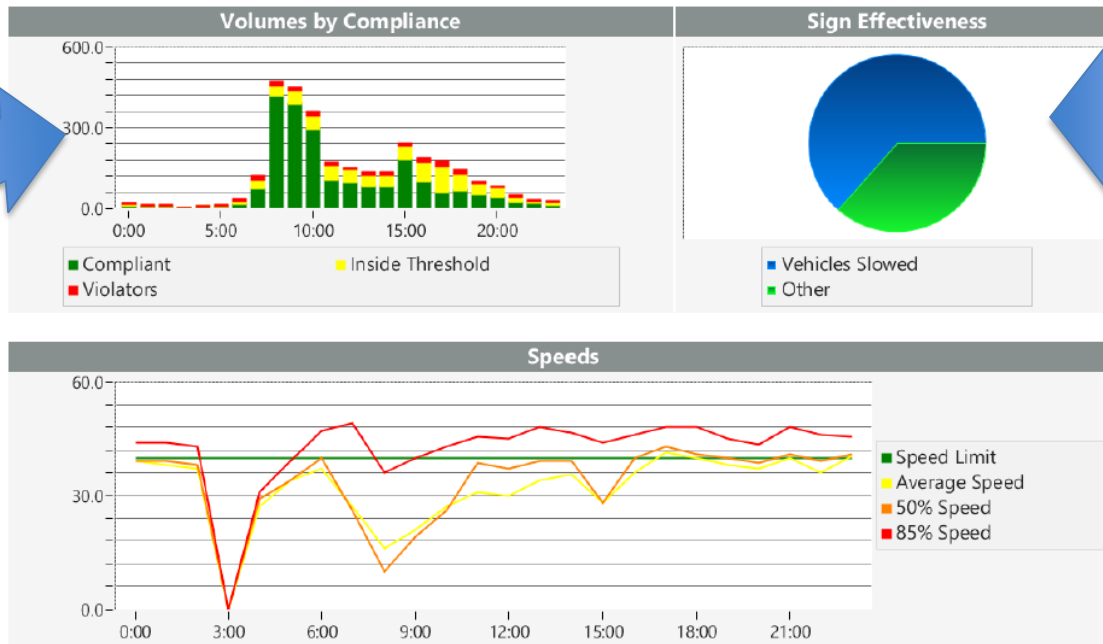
Volumes by Compliance

600.0
300.0
0.0
0:00
5:00
10:00
15:00
20:00

Compliant
Inside Threshold
Violators

Sign Effectiveness

Vehicles Slowed
Other

Speeds

60.0
30.0
0.0
0:00
3:00
6:00
9:00
12:00
15:00
18:00
21:00

Speed Limit
Average Speed
50% Speed
85% Speed